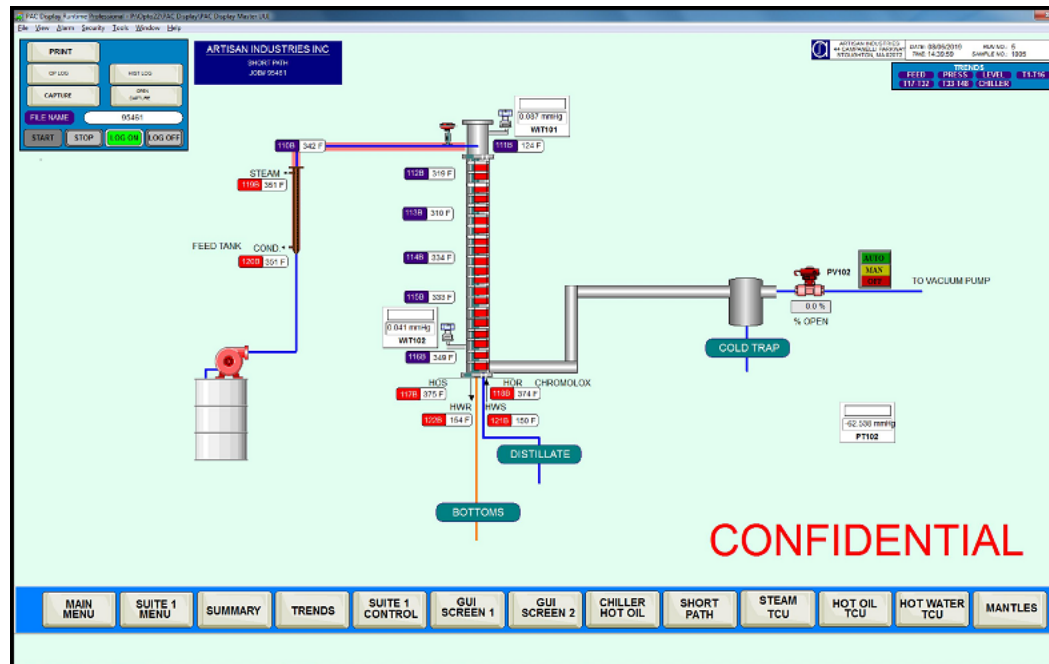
File View Alarms Security Tools Window Help

PRINT
OP LOG
HIST LOG
CAPTURE
OPEN CAPTURE
FILE NAME
95461
START
STOP
LOG ON
LOG OFF

ARTISAN INDUSTRIES INC
SHORT PATH
JOB# 95461

ARTISAN INDUSTRIES
44 CAMPANELLI PARKWAY
STOUGHTON, MA 02072
DATE: 08/06/2019
TIME: 14:39:50
RUN NO.: 5
SAMPLE NO.: 1005

TRENDS
FEED
PRESS
LEVEL
T1-T16
T17-T32
T33-T48
CHILLER

0.087 mmHg
WIT101

110B 342 F
111B 124 F
STEAM
119B 351 F
112B 316 F
113B 310 F
FEED TANK
COND
120B 351 F
114B 334 F
115B 333 F
0.041 mmHg
WIT102
116B 349 F
HOS
117B 375 F
HOR
118B 374 F
CHROMOLOX
HWR
122B 154 F
HWS
121B 150 F
DISTILLATE
BOTTOMS

PV102
AUTO
MAN
OFF
TO VACUUM PUMP
0.0 %
% OPEN
COLD TRAP

-62.500 mmHg
PT102

CONFIDENTIAL

MAIN MENU
SUITE 1 MENU
SUMMARY
TRENDS
SUITE 1 CONTROL
GUI SCREEN 1
GUI SCREEN 2
CHILLER HOT OIL
SHORT PATH
STEAM TCU
HOT OIL TCU
HOT WATER TCU
MANTLES